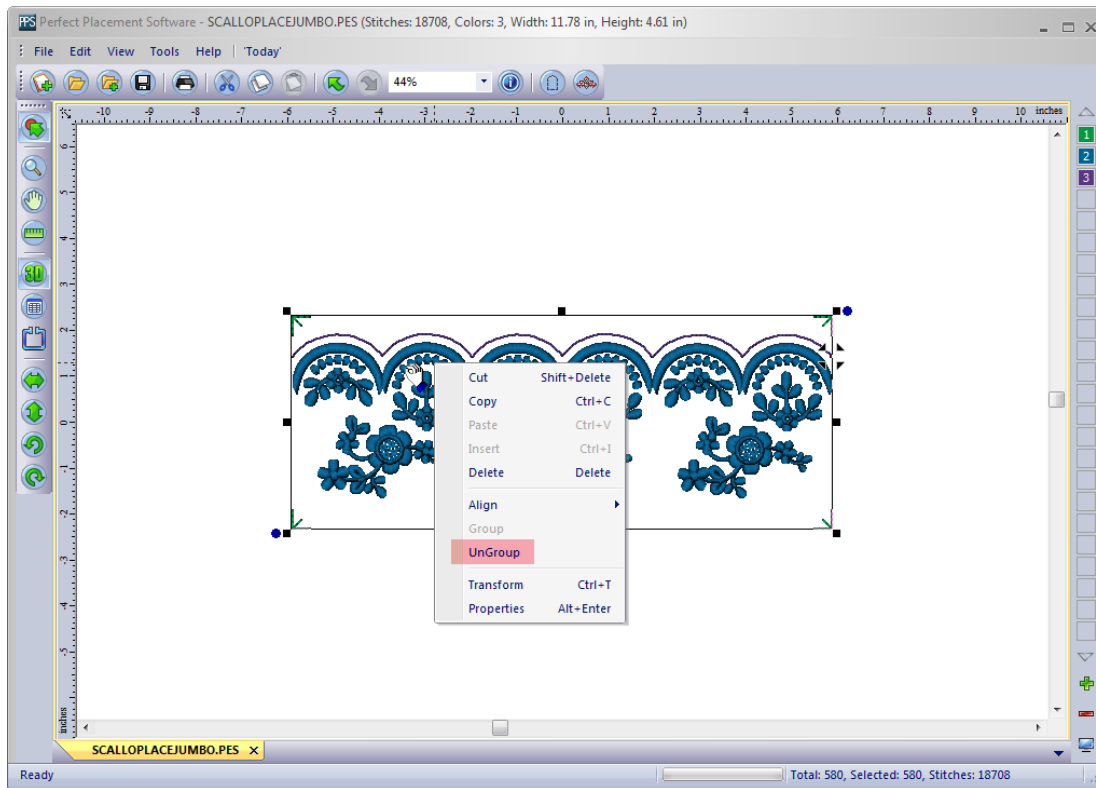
PPS Perfect Placement Software - SCALLOPLACEJUMBO.PES (Stitches: 18708, Colors: 3, Width: 11.78 in, Height: 4.61 in)

File Edit View Tools Help 'Today'

44%

-10 -9 -8 -7 -6 -5 -4 -3 -2 -1 0 1 2 3 4 5 6 7 8 9 10 inches

6 5 4 3 2 1 0 -1 -2 -3 -4 -5 inches

1
2
3

| Cut | Shift+Delete |
|---|---|
| Copy | Ctrl+C |
| Paste | Ctrl+V |
| Insert | Ctrl+I |
| Delete | Delete |
| Align | |
| Group | |
| UnGroup | |
| Transform | Ctrl+T |
| Properties | Alt+Enter |

SCALLOPLACEJUMBO.PES ×

Ready

Total: 580, Selected: 580, Stitches: 18708